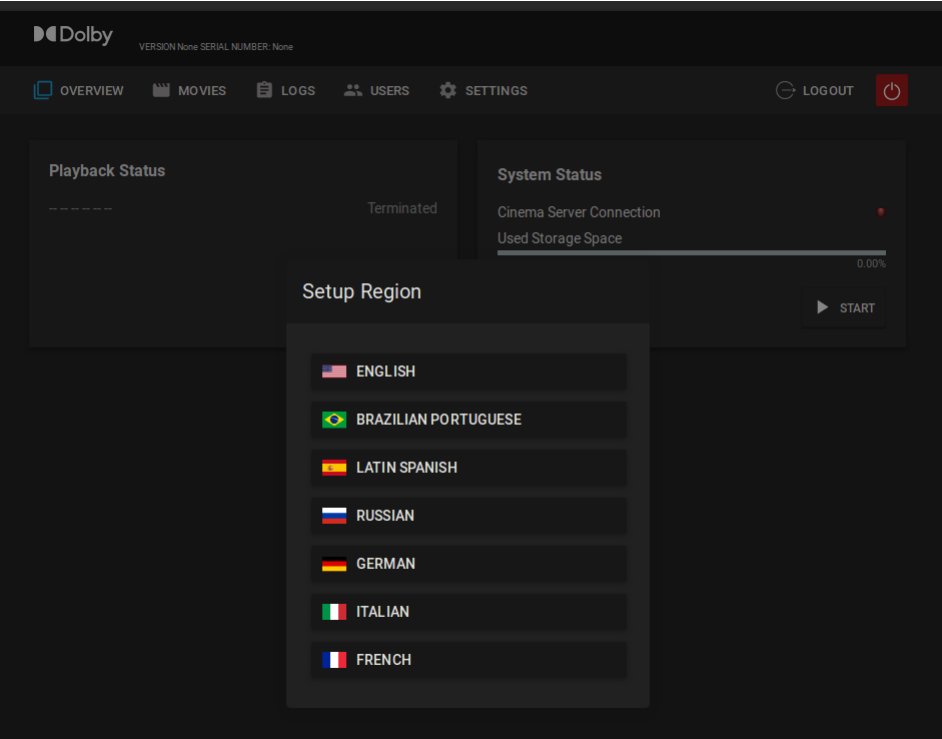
Dolby
VERSION None SERIAL NUMBER: None

OVERVIEW MOVIES LOGS USERS SETTINGS LOGOUT

Playback Status
-------
Terminated

System Status
Cinema Server Connection
Used Storage Space
0.00%
START

Setup Region
ENGLISH
BRAZILIAN PORTUGUESE
LATIN SPANISH
RUSSIAN
GERMAN
ITALIAN
FRENCH